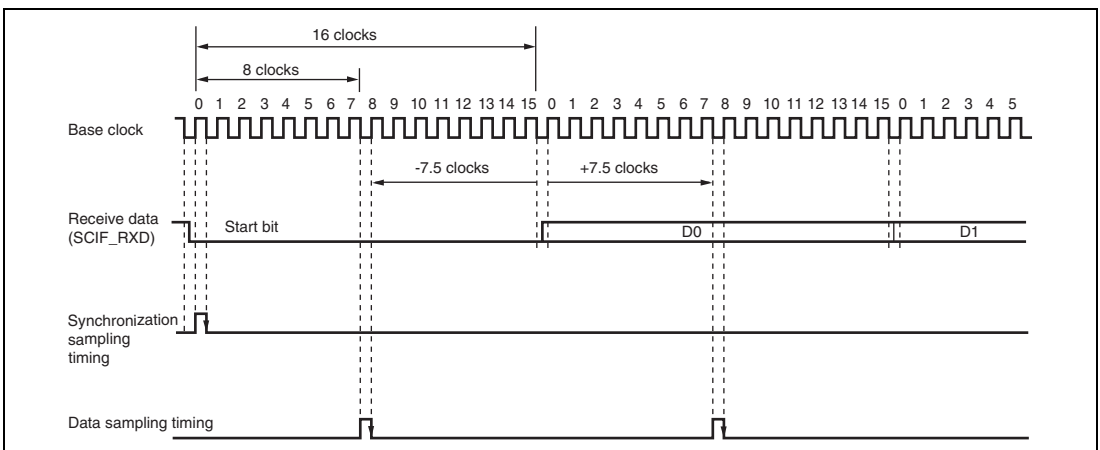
16 clocks

8 clocks

0 1 2 3 4 5 6 7 8 9 10 11 12 13 14 15 0 1 2 3 4 5 6 7 8 9 10 11 12 13 14 15 0 1 2 3 4 5

Base clock

-7.5 clocks

+7.5 clocks

Receive data (SCIF_RXD)

Start bit

D0

D1

Synchronization sampling timing

Data sampling timing